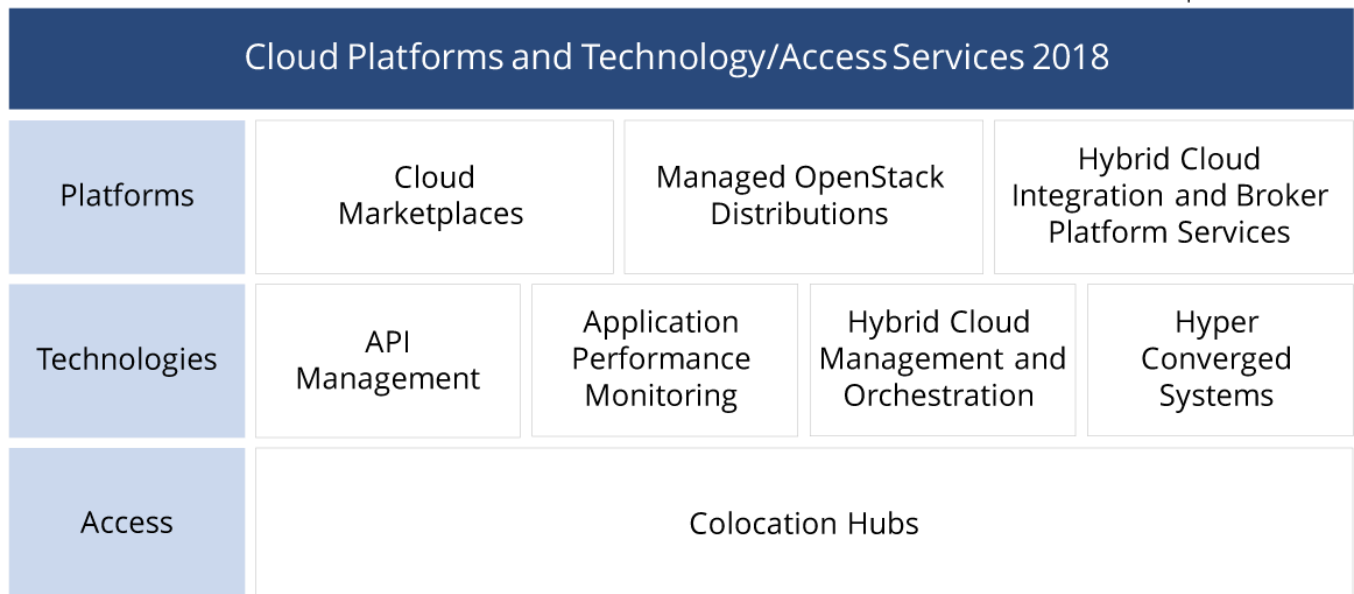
Cloud Platforms and Technology/Access Services 2018

| Platforms | Cloud Marketplaces | Managed OpenStack Distributions | Hybrid Cloud Integration and Broker Platform Services | |
|---|---|---|---|---|
| Technologies | API Management | Application Performance Monitoring | Hybrid Cloud Management and Orchestration | Hyper Converged Systems |
| Access | Colocation Hubs | | | |